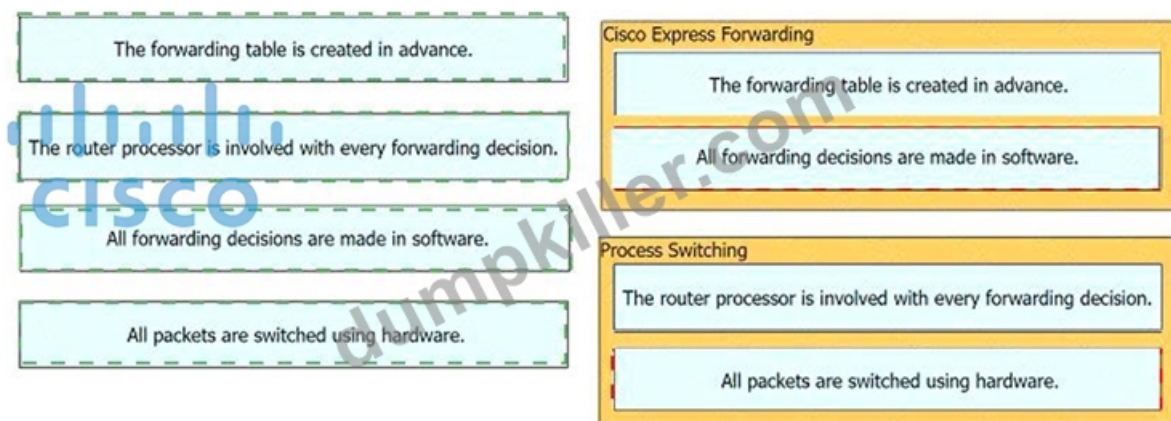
The forwarding table is created in advance.

The router processor is involved with every forwarding decision.

All forwarding decisions are made in software.

All packets are switched using hardware.

Cisco Express Forwarding

The forwarding table is created in advance.

All forwarding decisions are made in software.

Process Switching

The router processor is involved with every forwarding decision.

All packets are switched using hardware.

cisco

dumpkiller.com